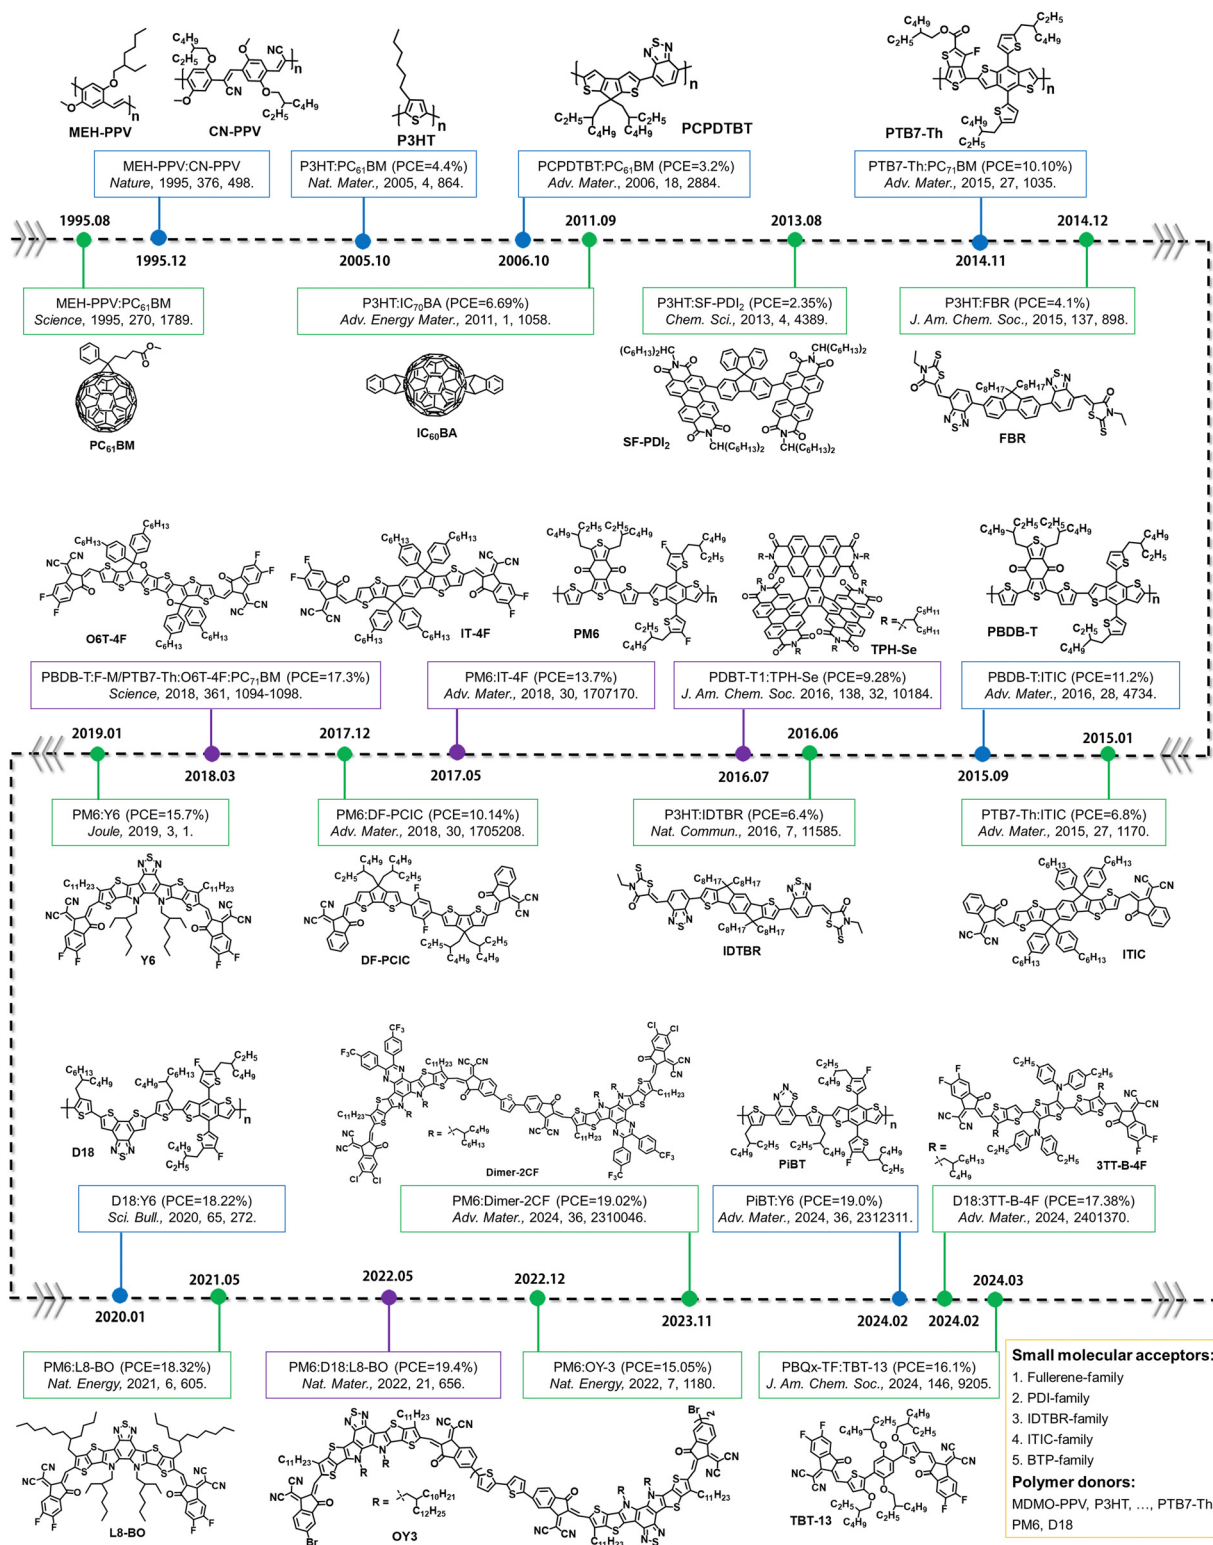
MEH-PPV

CN-PPV

P3HT

PCPDTBT

PTB7-Th

MEH-PPV:CN-PPV
*Nature*, 1995, 376, 498.

P3HT:PC$_{61}$BM (PCE=4.4%)
*Nat. Mater.*, 2005, 4, 864.

PCPDTBT:PC$_{61}$BM (PCE=3.2%)
*Adv. Mater.*, 2006, 18, 2884.

PTB7-Th:PC$_{71}$BM (PCE=10.10%)
*Adv. Mater.*, 2015, 27, 1035.

1995.08 1995.12 2005.10 2006.10 2011.09 2013.08 2014.11 2014.12

MEH-PPV:PC$_{61}$BM
*Science*, 1995, 270, 1789.

P3HT:IC$_{70}$BA (PCE=6.69%)
*Adv. Energy Mater.*, 2011, 1, 1058.

P3HT:SF-PDI$_2$ (PCE=2.35%)
*Chem. Sci.*, 2013, 4, 4389.

P3HT:FBR (PCE=4.1%)
*J. Am. Chem. Soc.*, 2015, 137, 898.

PC$_{61}$BM

IC$_{60}$BA

SF-PDI$_2$

FBR

O6T-4F

IT-4F

PM6

TPH-Se

PBDB-T

PBDB-T:F-M/PTB7-Th:O6T-4F:PC$_{71}$BM (PCE=17.3%)
*Science*, 2018, 361, 1094-1098.

PM6:IT-4F (PCE=13.7%)
*Adv. Mater.*, 2018, 30, 1707170.

PDBT-T1:TPH-Se (PCE=9.28%)
*J. Am. Chem. Soc.* 2016, 138, 32, 10184.

PBDB-T:ITIC (PCE=11.2%)
*Adv. Mater.*, 2016, 28, 4734.

2019.01 2018.03 2017.12 2017.05 2016.07 2016.06 2015.09 2015.01

PM6:Y6 (PCE=15.7%)
*Joule*, 2019, 3, 1.

PM6:DF-PCIC (PCE=10.14%)
*Adv. Mater.*, 2018, 30, 1705208.

P3HT:IDTBR (PCE=6.4%)
*Nat. Commun.*, 2016, 7, 11585.

PTB7-Th:ITIC (PCE=6.8%)
*Adv. Mater.*, 2015, 27, 1170.

Y6

DF-PCIC

IDTBR

ITIC

D18

Dimer-2CF

PiBT

3TT-B-4F

D18:Y6 (PCE=18.22%)
*Sci. Bull.*, 2020, 65, 272.

PM6:Dimer-2CF (PCE=19.02%)
*Adv. Mater.*, 2024, 36, 2310046.

PiBT:Y6 (PCE=19.0%)
*Adv. Mater.*, 2024, 36, 2312311.

D18:3TT-B-4F (PCE=17.38%)
*Adv. Mater.*, 2024, 2401370.

2020.01 2021.05 2022.05 2022.12 2023.11 2024.02 2024.02 2024.03

PM6:L8-BO (PCE=18.32%)
*Nat. Energy*, 2021, 6, 605.

PM6:D18:L8-BO (PCE=19.4%)
*Nat. Mater.*, 2022, 21, 656.

PM6:OY-3 (PCE=15.05%)
*Nat. Energy*, 2022, 7, 1180.

PBQx-TF:TBT-13 (PCE=16.1%)
*J. Am. Chem. Soc.*, 2024, 146, 9205.

L8-BO

OY3

TBT-13

**Small molecular acceptors:**
1. Fullerene-family
2. PDI-family
3. IDTBR-family
4. ITIC-family
5. BTP-family
**Polymer donors:**
MDMO-PPV, P3HT, ..., PTB7-Th, PM6, D18